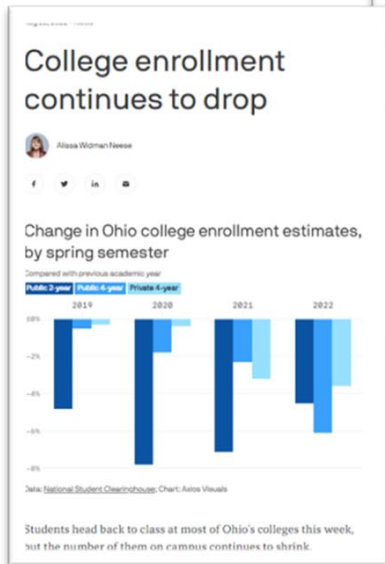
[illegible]

College enrollment continues to drop

Alissa Widman Neese

Change in Ohio college enrollment estimates, by spring semester

Compared with previous academic year

Public 2-year Public 4-year Private 4-year

2019 2020 2021 2022

10%

-2%

-4%

-6%

-8%

Data: National Student Clearinghouse; Chart: Axios Visuals

Students head back to class at most of Ohio's colleges this week, but the number of them on campus continues to shrink.